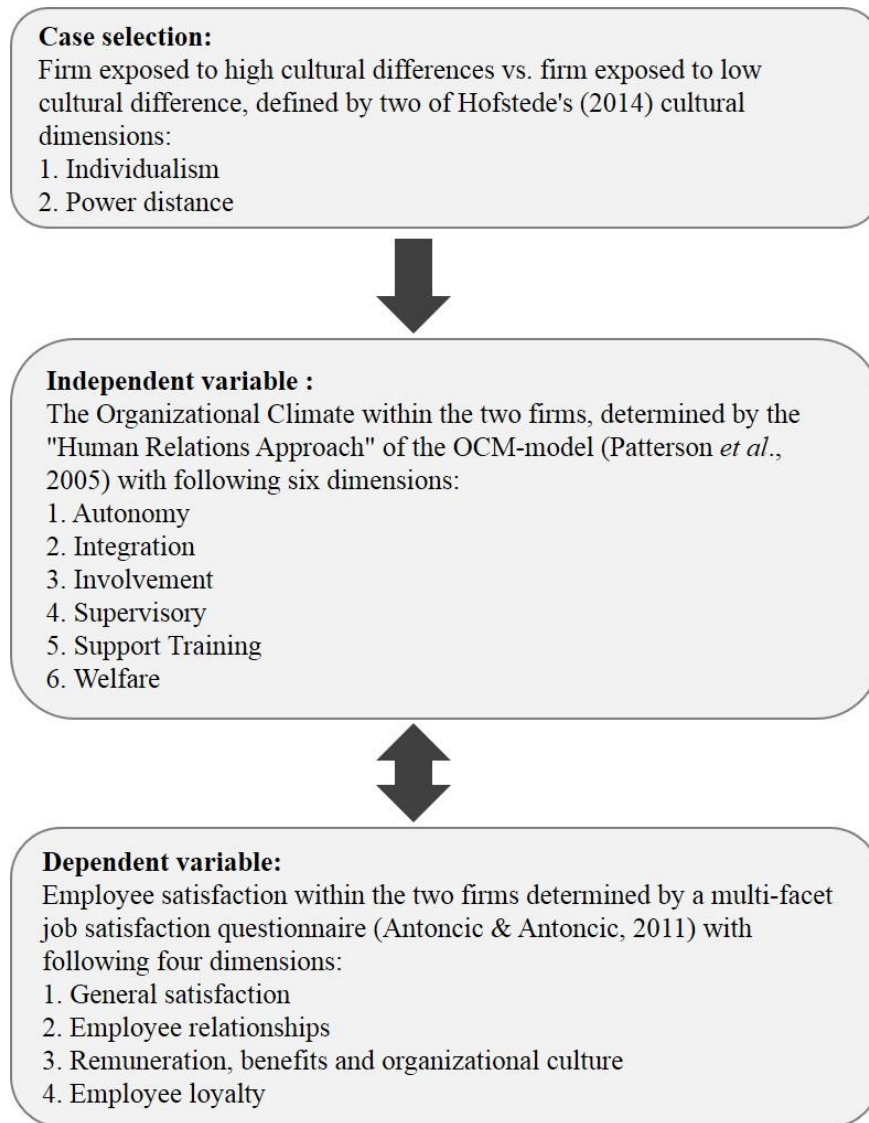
**Case selection:**
Firm exposed to high cultural differences vs. firm exposed to low cultural difference, defined by two of Hofstede's (2014) cultural dimensions:
1. Individualism
2. Power distance

**Independent variable :**
The Organizational Climate within the two firms, determined by the "Human Relations Approach" of the OCM-model (Patterson *et al*., 2005) with following six dimensions:
1. Autonomy
2. Integration
3. Involvement
4. Supervisory
5. Support Training
6. Welfare

**Dependent variable:**
Employee satisfaction within the two firms determined by a multi-facet job satisfaction questionnaire (Antoncic & Antoncic, 2011) with following four dimensions:
1. General satisfaction
2. Employee relationships
3. Remuneration, benefits and organizational culture
4. Employee loyalty